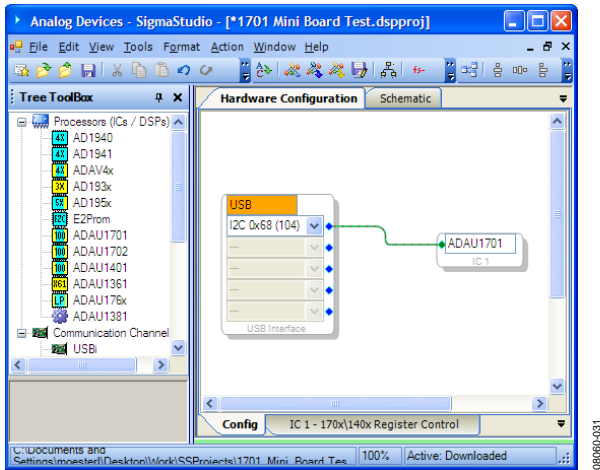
Analog Devices - SigmaStudio - [*1701 Mini Board Test.dspproj]

File Edit View Tools Format Action Window Help

Tree ToolBox

Processors (ICs / DSPs)
4X AD1940
4X AD1941
4X ADAV4x
3X AD193x
5X AD195x
I2C E2Prom
100 ADAU1701
100 ADAU1702
100 ADAU1401
B61 ADAU1361
LP ADAU176x
ADAU1381
Communication Channel
USBi

Hardware Configuration | Schematic

USB
I2C 0x68 (104)
---
---
---
---
USB Interface

ADAU1701
IC 1

Config | IC 1 - 170x\140x Register Control

C:\Documents and Settings\rmoester\Desktop\Work\SSProjects\1701_Mini_Board_Tes | 100% | Active: Downloaded

08060-031